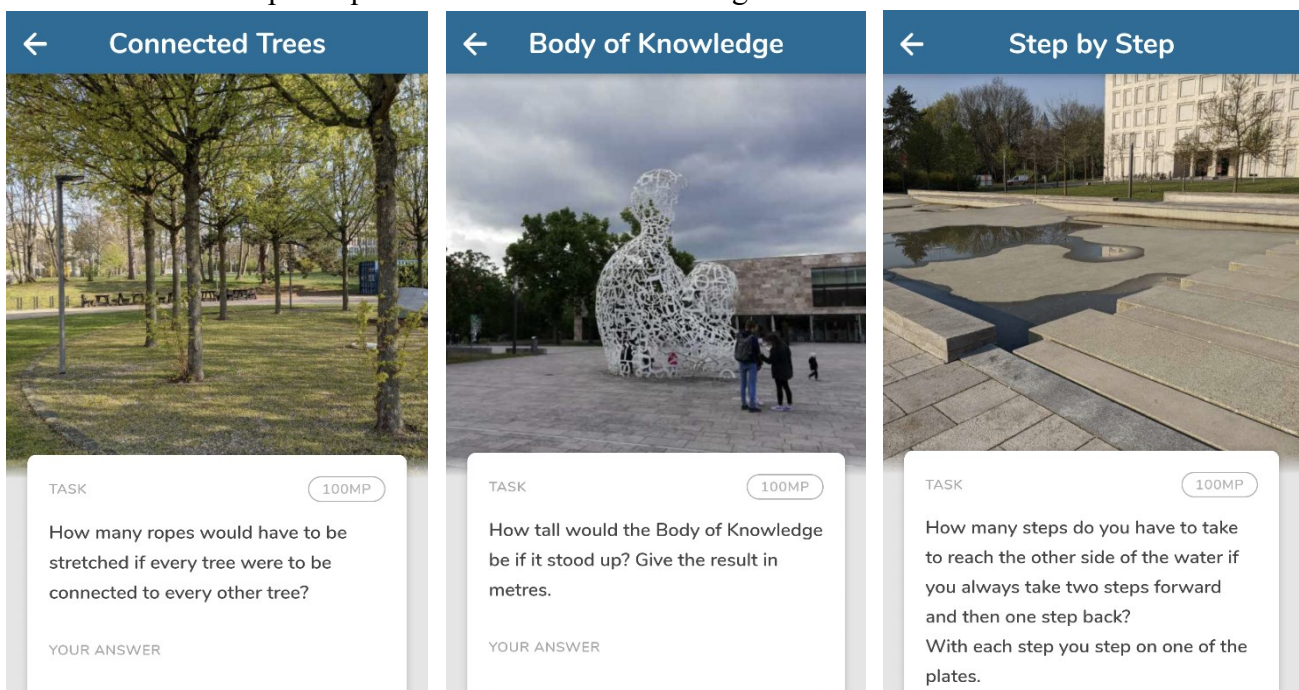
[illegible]

← Connected Trees

TASK

100MP

How many ropes would have to be stretched if every tree were to be connected to every other tree?

YOUR ANSWER

← Body of Knowledge

TASK

100MP

How tall would the Body of Knowledge be if it stood up? Give the result in metres.

YOUR ANSWER

← Step by Step

TASK

100MP

How many steps do you have to take to reach the other side of the water if you always take two steps forward and then one step back?
With each step you step on one of the plates.